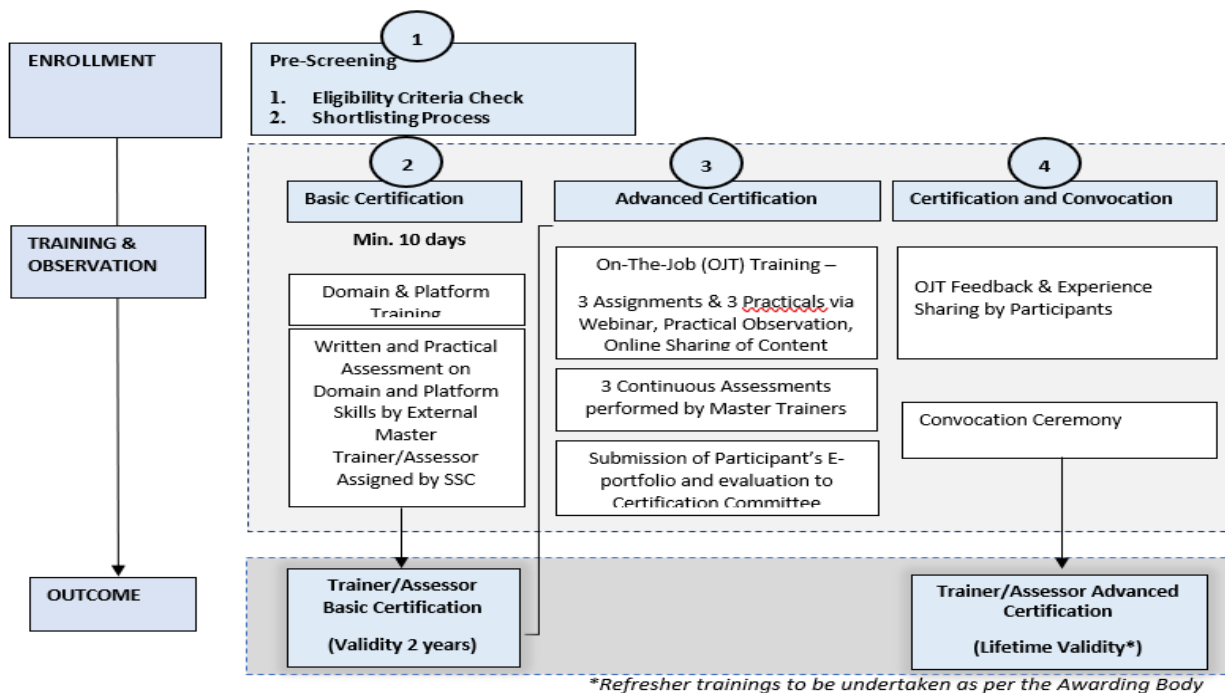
ENROLLMENT

1

Pre-Screening

1. Eligibility Criteria Check
2. Shortlisting Process

TRAINING & OBSERVATION

2

Basic Certification

Min. 10 days

Domain & Platform Training

Written and Practical Assessment on Domain and Platform Skills by External Master Trainer/Assessor Assigned by SSC

3

Advanced Certification

On-The-Job (OJT) Training –

3 Assignments & 3 Practicals via Webinar, Practical Observation, Online Sharing of Content

3 Continuous Assessments performed by Master Trainers

Submission of Participant's E-portfolio and evaluation to Certification Committee

4

Certification and Convocation

OJT Feedback & Experience Sharing by Participants

Convocation Ceremony

OUTCOME

Trainer/Assessor Basic Certification

(Validity 2 years)

Trainer/Assessor Advanced Certification

(Lifetime Validity*)

*Refresher trainings to be undertaken as per the Awarding Body